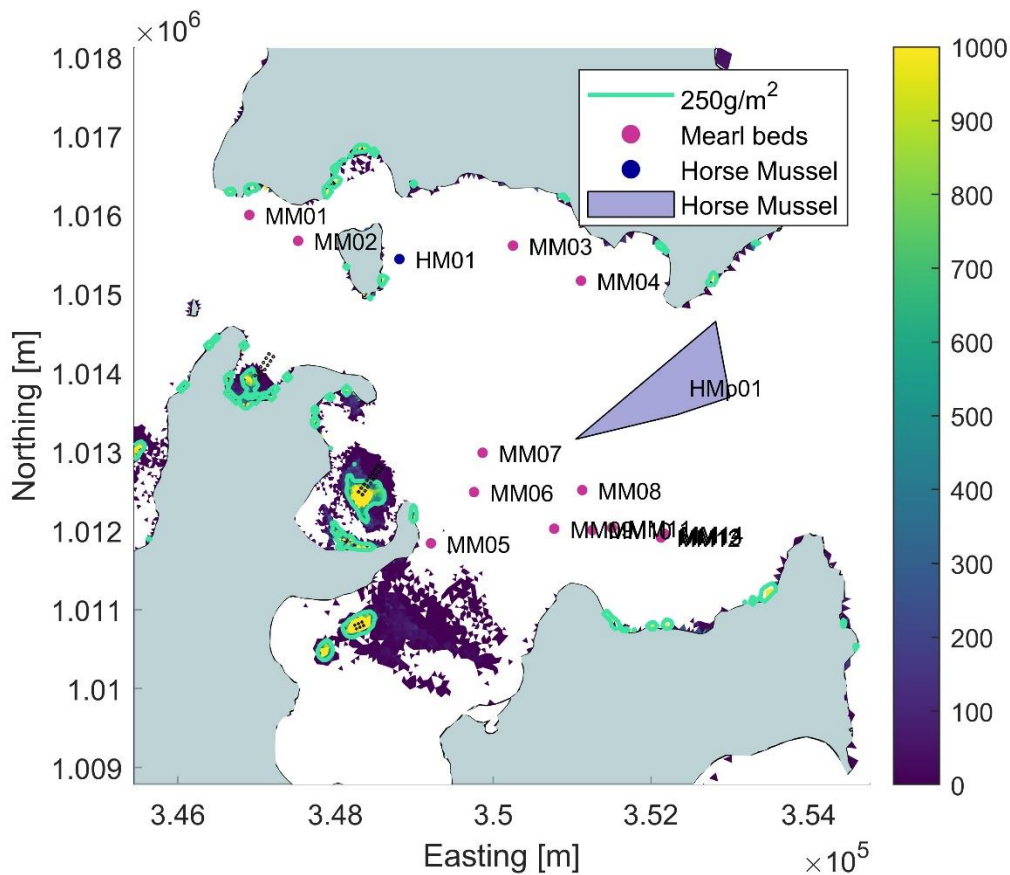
$\times10^6$

1.018
1.017
1.016
1.015
1.014
1.013
1.012
1.011
1.01
1.009

Northing [m]

250g/m$^2$
Mearl beds
Horse Mussel
Horse Mussel

MM01
MM02
HM01
MM03
MM04
HMp01
MM07
MM06
MM08
MM09
MM11
MM12
MM05

3.46
3.48
3.5
3.52
3.54

Easting [m]

$\times10^5$

1000
900
800
700
600
500
400
300
200
100
0